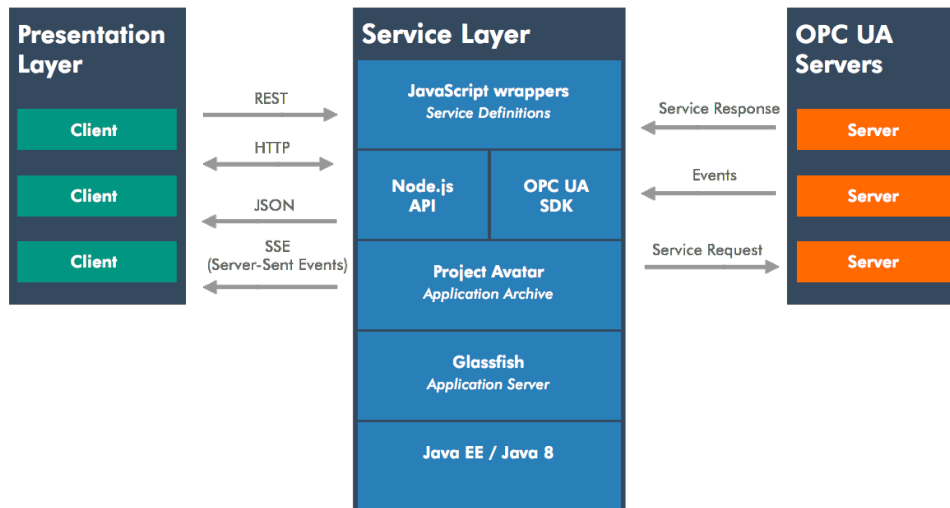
Presentation Layer

Client

Client

Client

REST

HTTP

JSON

SSE (Server-Sent Events)

Service Layer

JavaScript wrappers
Service Definitions

Node.js API

OPC UA SDK

Project Avatar
Application Archive

Glassfish
Application Server

Java EE / Java 8

Service Response

Events

Service Request

OPC UA Servers

Server

Server

Server